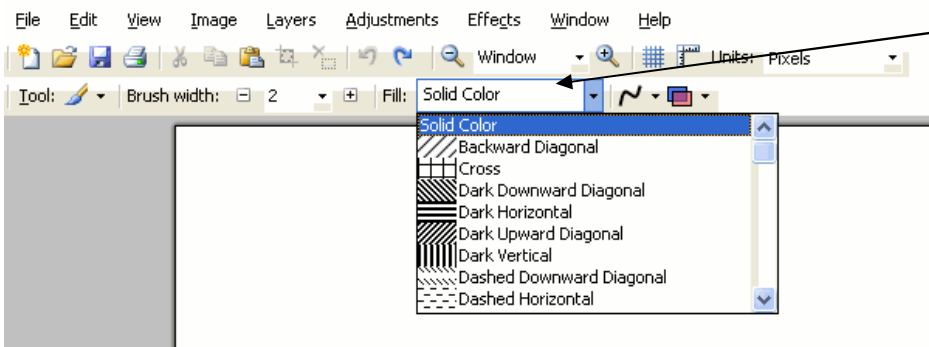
File Edit View Image Layers Adjustments Effects Window Help

Window Units: Pixels

Tool: Brush width: 2 Fill: Solid Color

Solid Color
Backward Diagonal
Cross
Dark Downward Diagonal
Dark Horizontal
Dark Upward Diagonal
Dark Vertical
Dashed Downward Diagonal
Dashed Horizontal